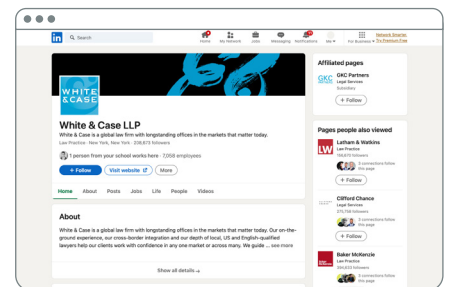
in Search

Home My Network Jobs Messaging Notifications Me For Business Network Smarter Try Premium Free

WHITE & CASE

White & Case LLP

White & Case is a global law firm with longstanding offices in the markets that matter today.

Law Practice · New York, New York · 338,873 followers

1 person from your school works here · 7,058 employees

+ Follow Visit website More

Home About Posts Jobs Life People Videos

About

White & Case is a global law firm with longstanding offices in the markets that matter today. Our on-the-ground experience, our cross-border integration and our depth of local, US and English-qualified lawyers help our clients work with confidence in any one market or across many. We guide ... see more

Show all details →

Affiliated pages

GKC Partners
Legal Services
Subsidiary
+ Follow

Pages people also viewed

Latham & Watkins
Law Practice
768,875 followers
7 connections follow this page
+ Follow

Clifford Chance
Legal Services
375,758 followers
5 connections follow this page
+ Follow

Baker McKenzie
Law Practice
594,833 followers
3 connections follow this page